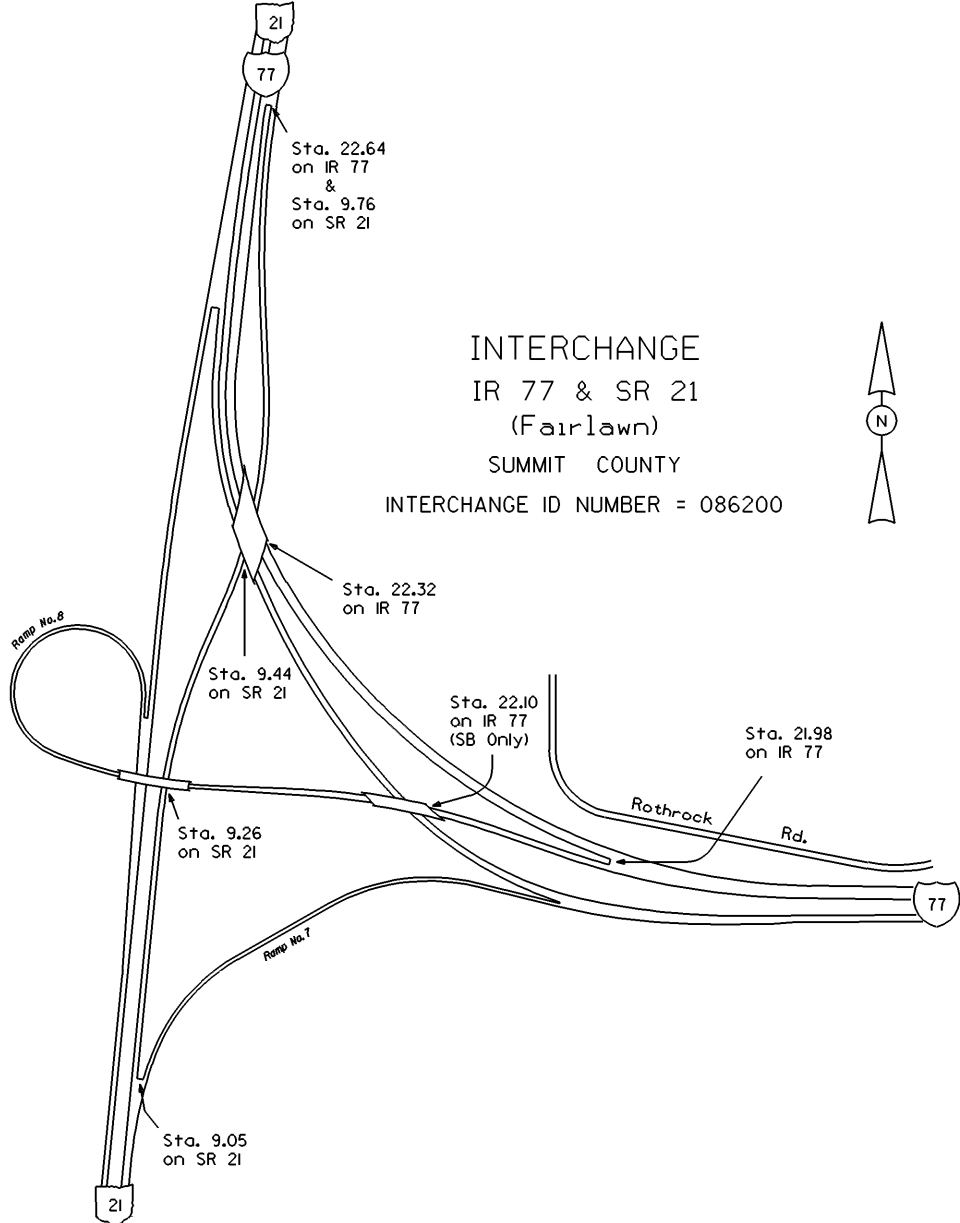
21

77

Sta. 22.64
on IR 77
&
Sta. 9.76
on SR 21

INTERCHANGE
IR 77 & SR 21
(Fairlawn)
SUMMIT COUNTY
INTERCHANGE ID NUMBER = 086200

N

Sta. 22.32
on IR 77

Ramp No. 8

Sta. 9.44
on SR 21

Sta. 22.10
on IR 77
(SB Only)

Sta. 21.98
on IR 77

Rothrock

Rd.

Sta. 9.26
on SR 21

77

Ramp No. 7

Sta. 9.05
on SR 21

21